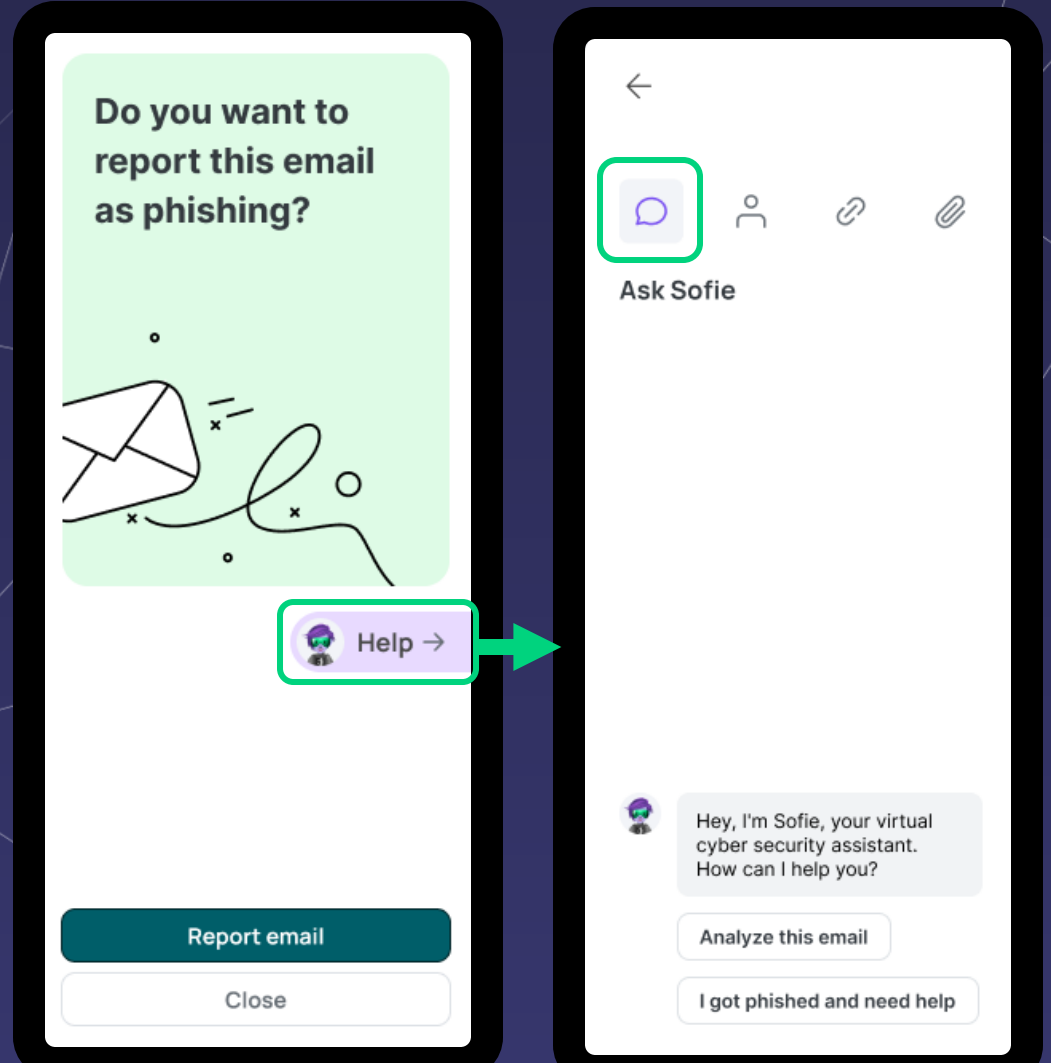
Do you want to report this email as phishing?

Help →

Report email

Close

←

Ask Sofie

Hey, I'm Sofie, your virtual cyber security assistant. How can I help you?

Analyze this email

I got phished and need help